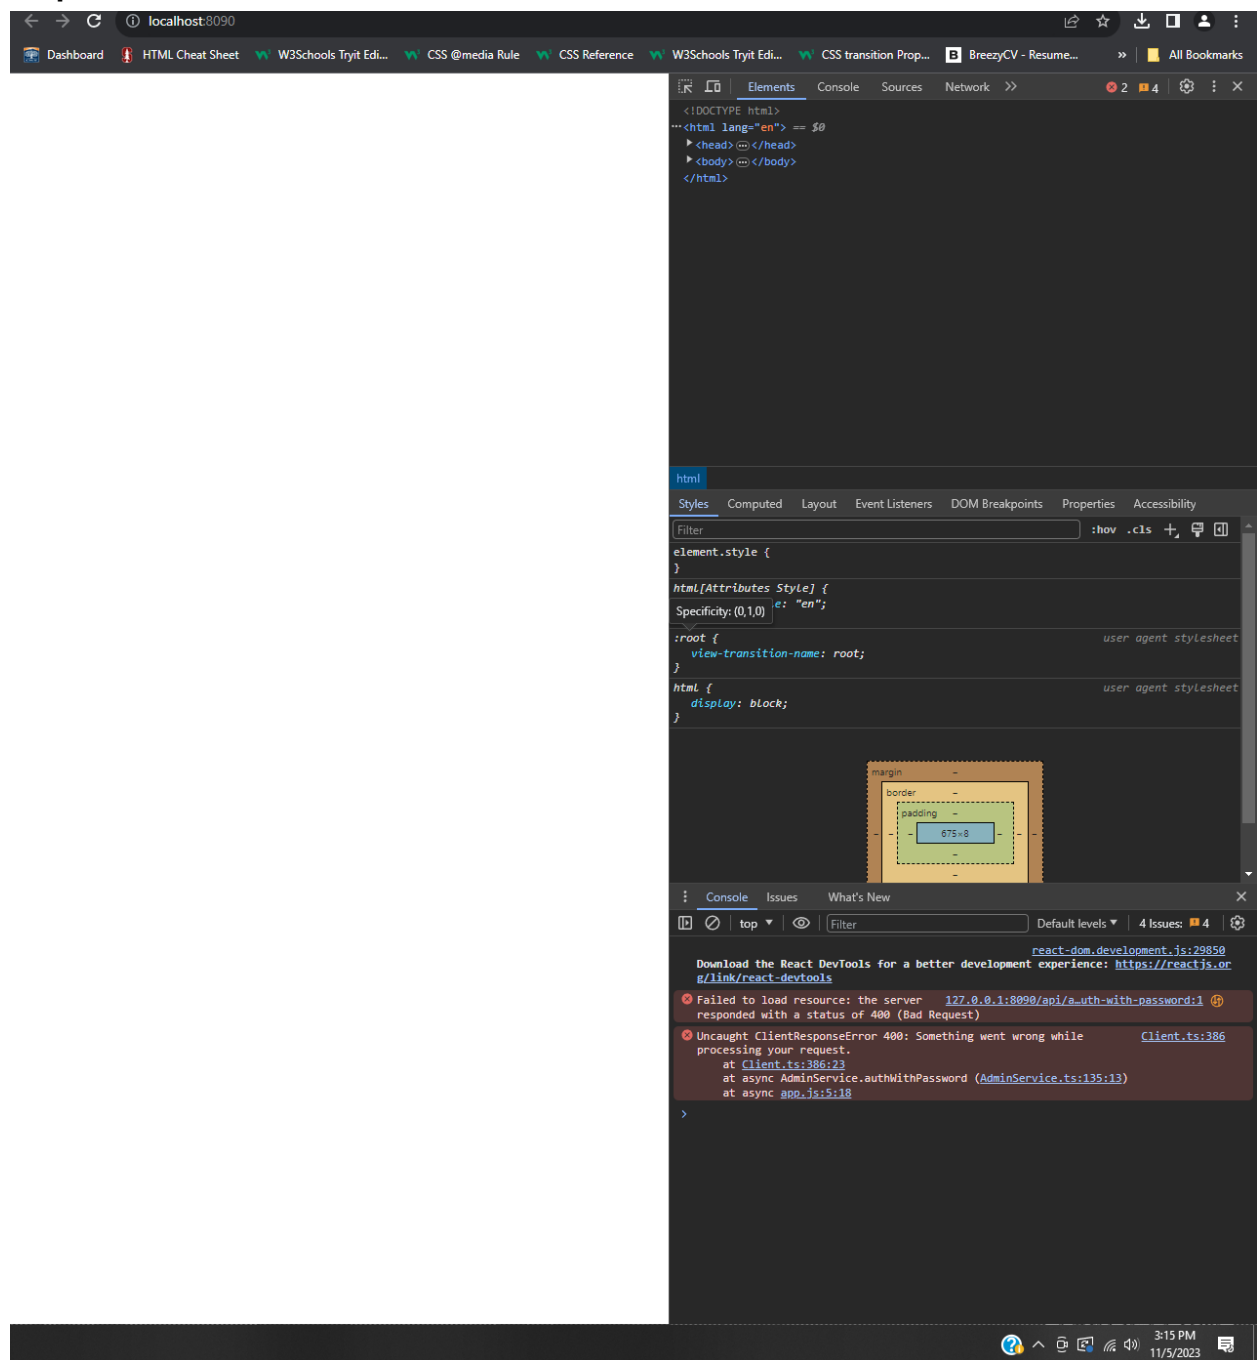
localhost:8090

Dashboard HTML Cheat Sheet W3Schools Tryit Edi... CSS @media Rule CSS Reference W3Schools Tryit Edi... CSS transition Prop... BreezyCV - Resume... » All Bookmarks

Elements Console Sources Network » 2 4

<!DOCTYPE html>
<html lang="en"> == $0
<head> ⋯ </head>
<body> ⋯ </body>
</html>

html

Styles Computed Layout Event Listeners DOM Breakpoints Properties Accessibility

Filter :hov .cls

element.style {
}
html[Attributes Style] {
Specificity: (0,1,0) e: "en";
}
:root { user agent stylesheet
view-transition-name: root;
}
html { user agent stylesheet
display: block;
}

margin –
border –
padding –
– – 675×8 – – –
–
–

Console Issues What's New

top Filter Default levels 4 Issues: 4

react-dom.development.js:29850
Download the React DevTools for a better development experience: https://reactjs.org/link/react-devtools

Failed to load resource: the server responded with a status of 400 (Bad Request) 127.0.0.1:8090/api/a…uth-with-password:1

Uncaught ClientResponseError 400: Something went wrong while processing your request. Client.ts:386
at Client.ts:386:23
at async AdminService.authWithPassword (AdminService.ts:135:13)
at async app.js:5:18

>

3:15 PM
11/5/2023